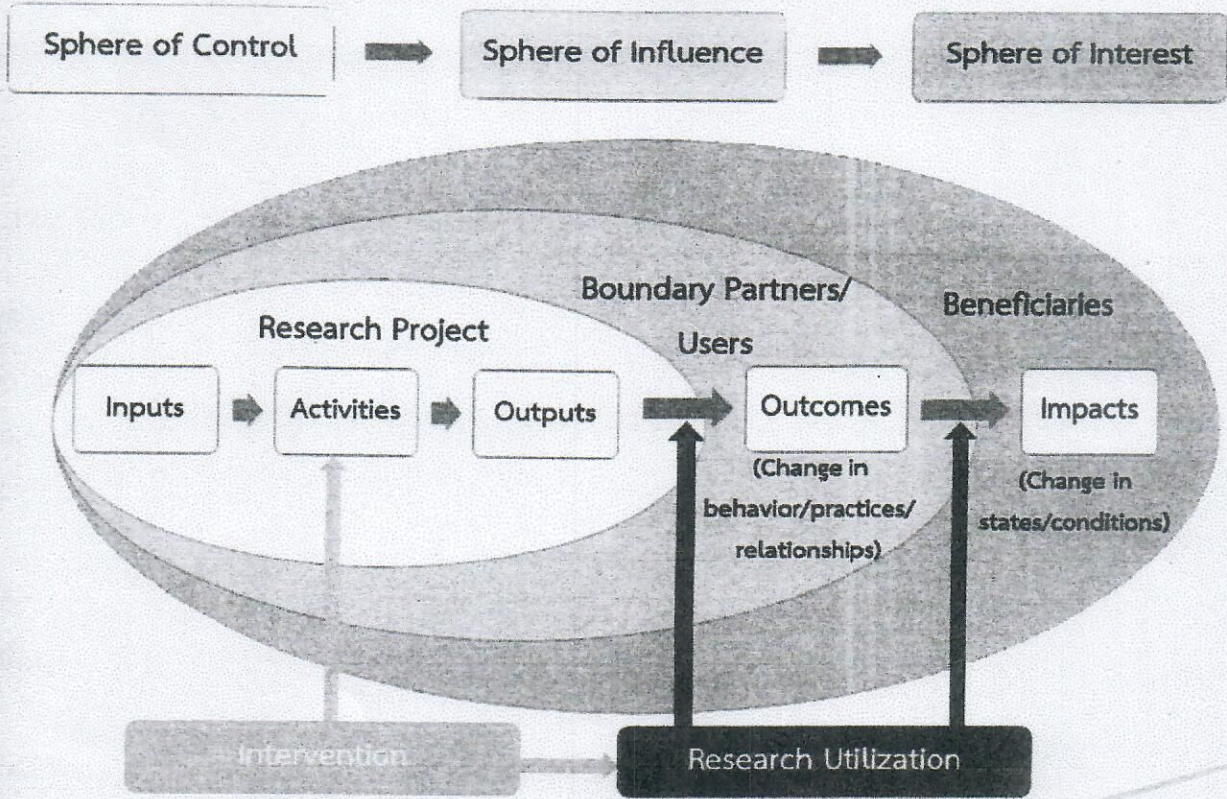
Sphere of Control

Sphere of Influence

Sphere of Interest

Research Project

Boundary Partners/ Users

Beneficiaries

Inputs

Activities

Outputs

Outcomes

(Change in behavior/practices/ relationships)

Impacts

(Change in states/conditions)

Intervention

Research Utilization